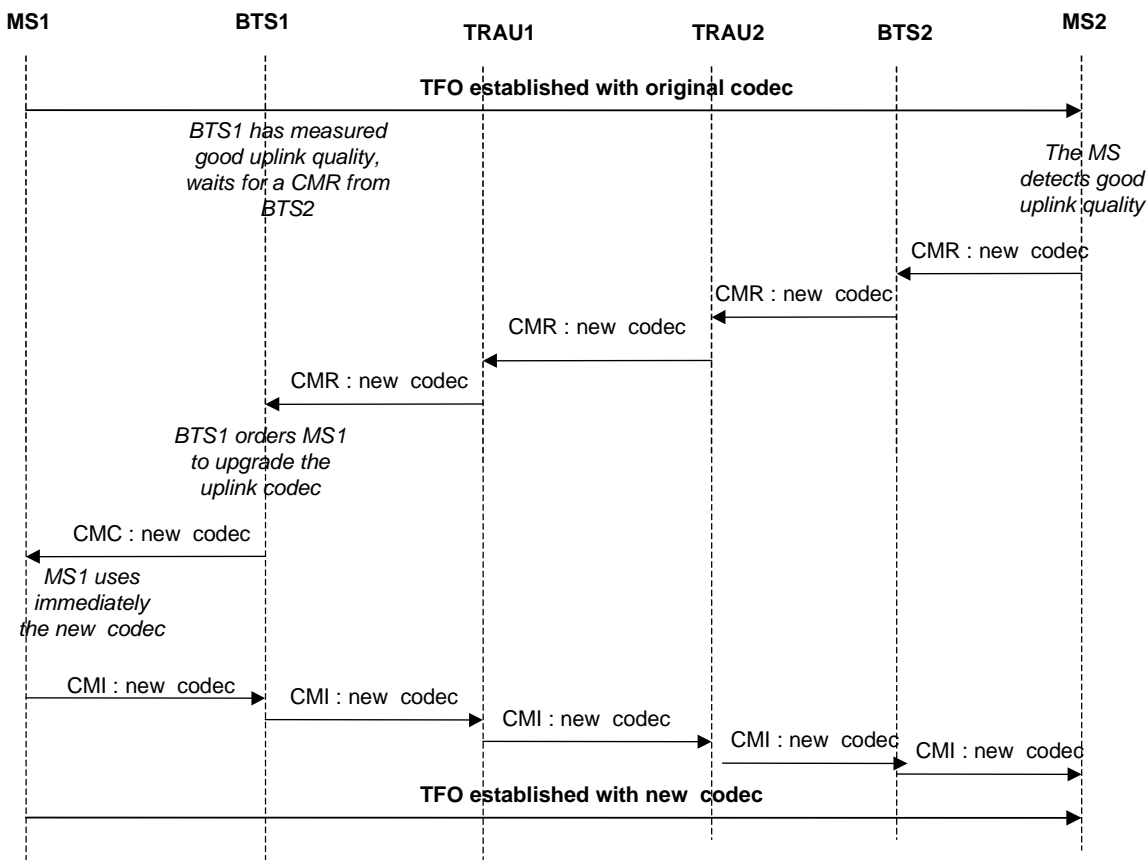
MS1
BTS1
TRAU1
TRAU2
BTS2
MS2

TFO established with original codec

BTS1 has measured good uplink quality, waits for a CMR from BTS2

The MS detects good uplink quality

CMR : new codec

CMR : new codec

CMR : new codec

CMR : new codec

BTS1 orders MS1 to upgrade the uplink codec

CMC : new codec

MS1 uses immediately the new codec

CMI : new codec

CMI : new codec

CMI : new codec

CMI : new codec

CMI : new codec

TFO established with new codec